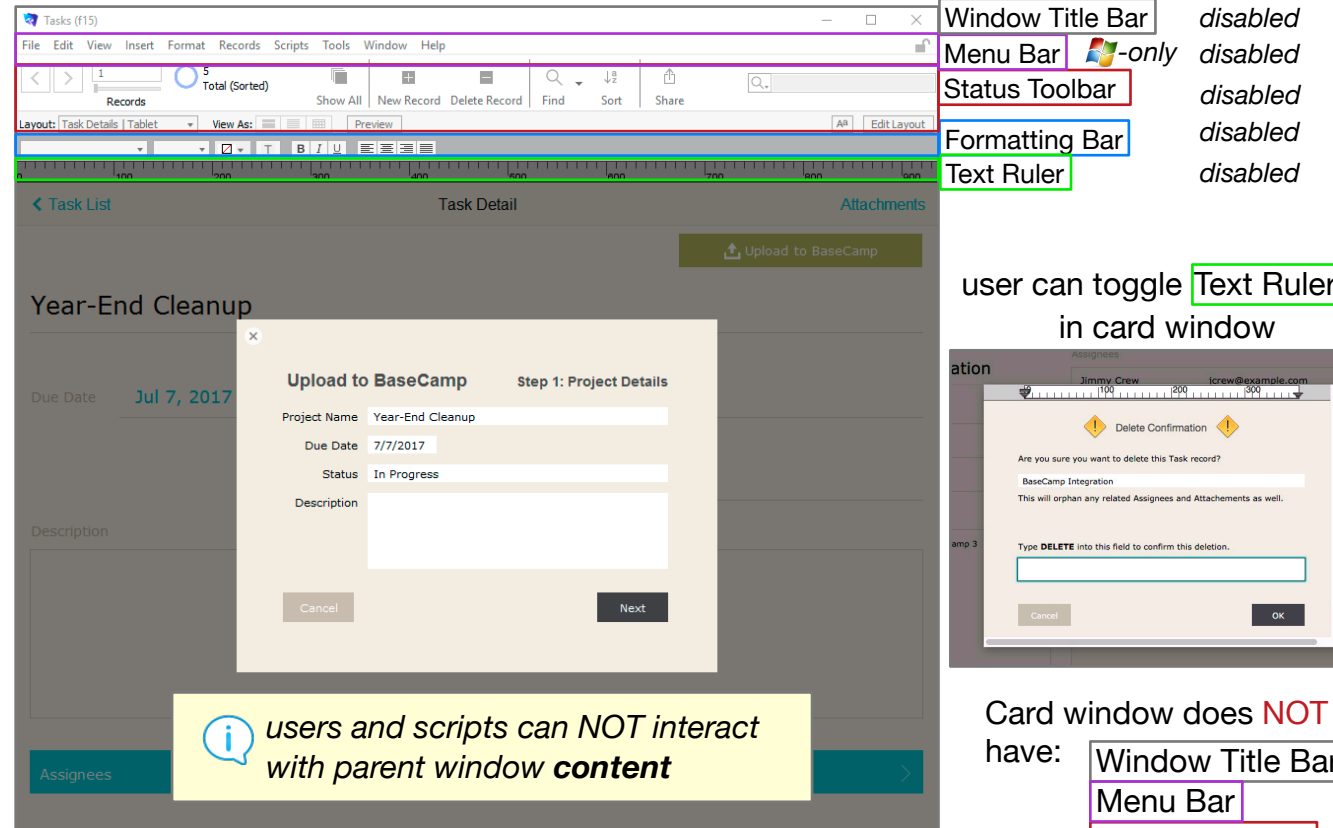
Tasks (f15)

File Edit View Insert Format Records Scripts Tools Window Help

1
Records
5
Total (Sorted)
Show All
New Record
Delete Record
Find
Sort
Share

Layout: Task Details | Tablet
View As:
Preview
Edit Layout

B I U

0 100 200 300 400 500 600 700 800 900

Task List
Task Detail
Attachments

Upload to BaseCamp

Year-End Cleanup

Due Date
Jul 7, 2017

Description

Assignees

Upload to BaseCamp
Step 1: Project Details

Project Name Year-End Cleanup
Due Date 7/7/2017
Status In Progress
Description

Cancel
Next

users and scripts can NOT interact with parent window content

Window Title Bar disabled
Menu Bar -only disabled
Status Toolbar disabled
Formatting Bar disabled
Text Ruler disabled

user can toggle Text Ruler in card window

ation
Assignees
Jimmy Crew jcrew@example.com
100 200 300
Delete Confirmation
Are you sure you want to delete this Task record?
BaseCamp Integration
This will orphan any related Assignees and Attachements as well.
amp 3
Type DELETE into this field to confirm this deletion.
Cancel
OK

Card window does NOT have:
Window Title Bar
Menu Bar